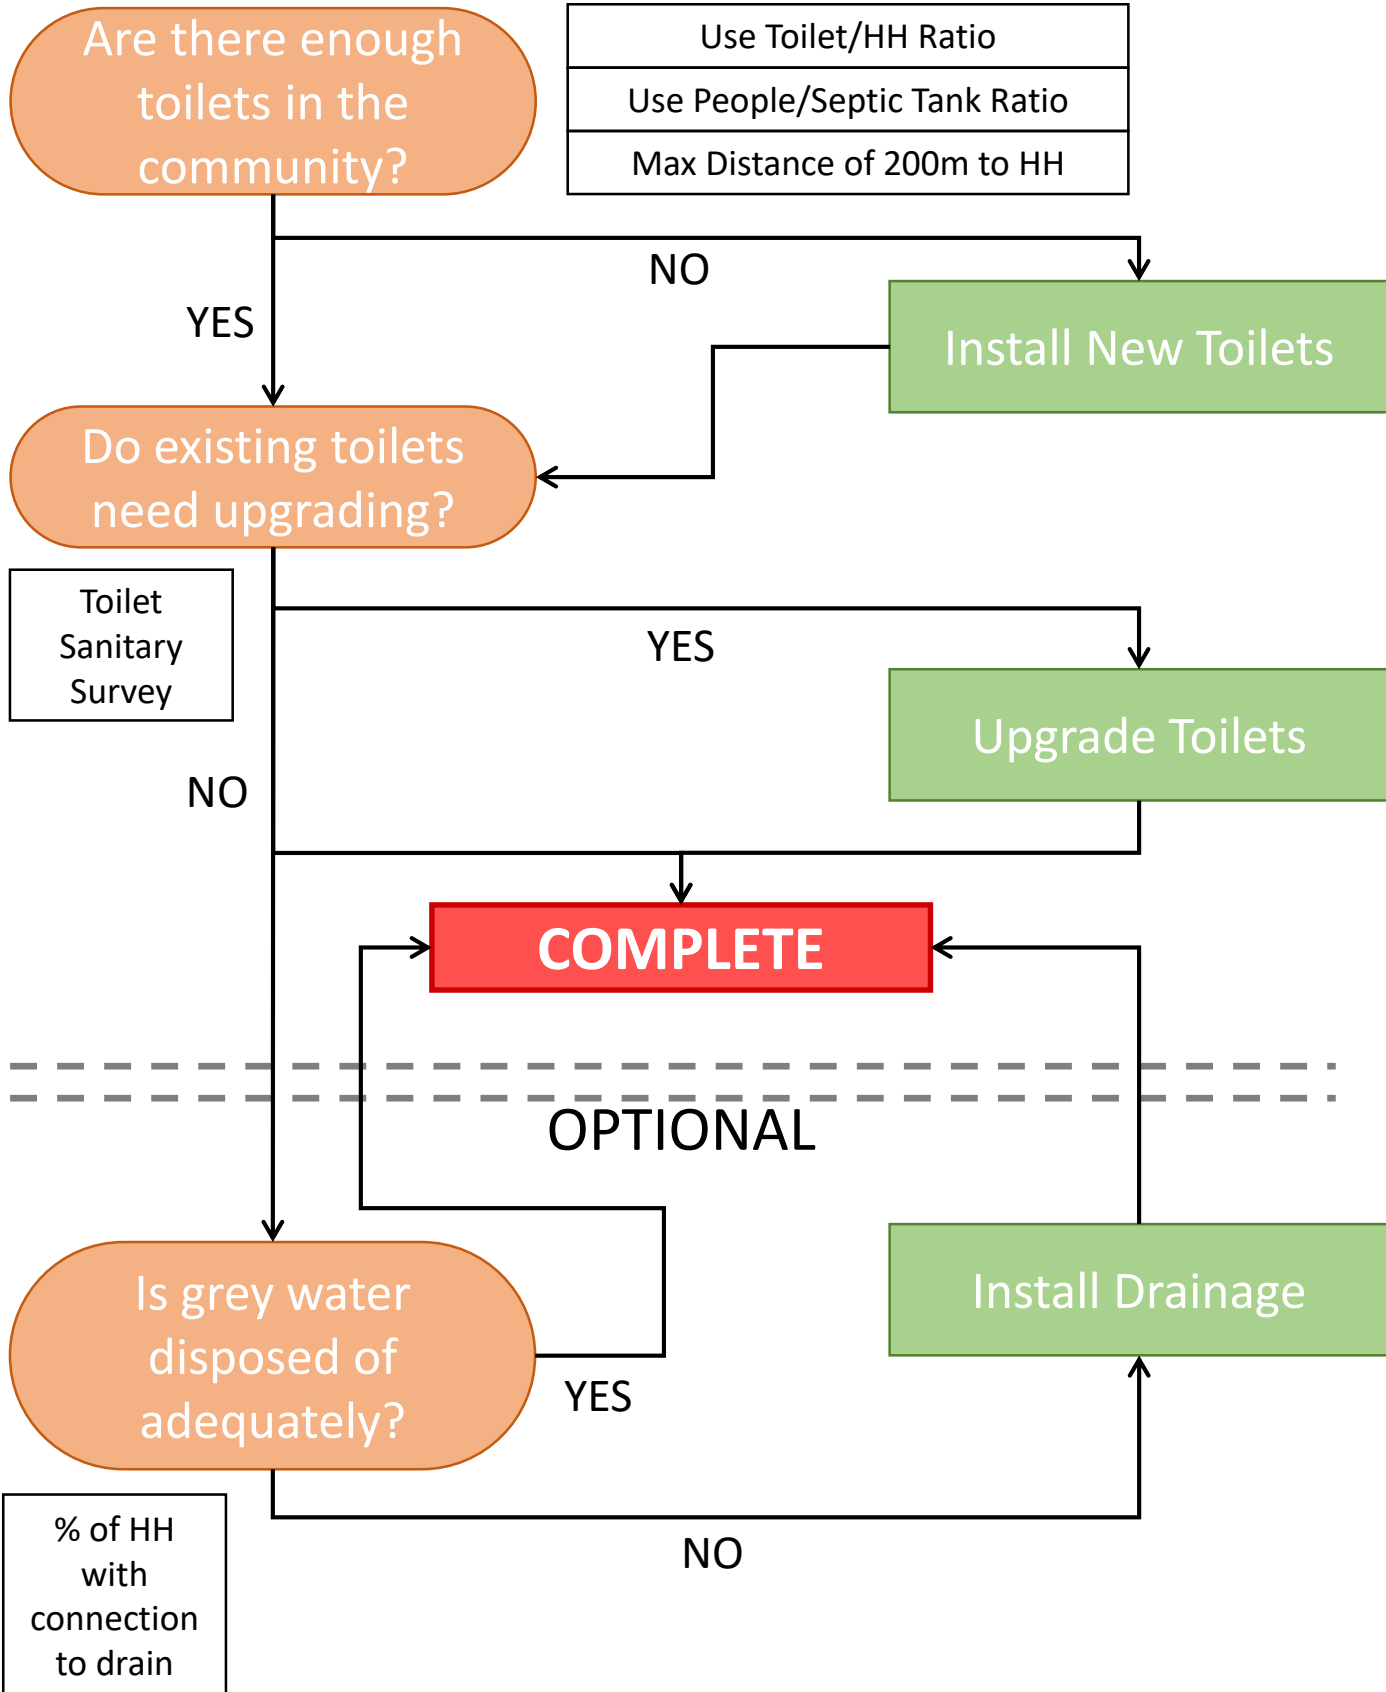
Are there enough toilets in the community?

| Use Toilet/HH Ratio |
|---|
| Use People/Septic Tank Ratio |
| Max Distance of 200m to HH |

NO

YES

Install New Toilets

Do existing toilets need upgrading?

Toilet Sanitary Survey

YES

Upgrade Toilets

NO

COMPLETE

OPTIONAL

Is grey water disposed of adequately?

YES

Install Drainage

NO

% of HH with connection to drain